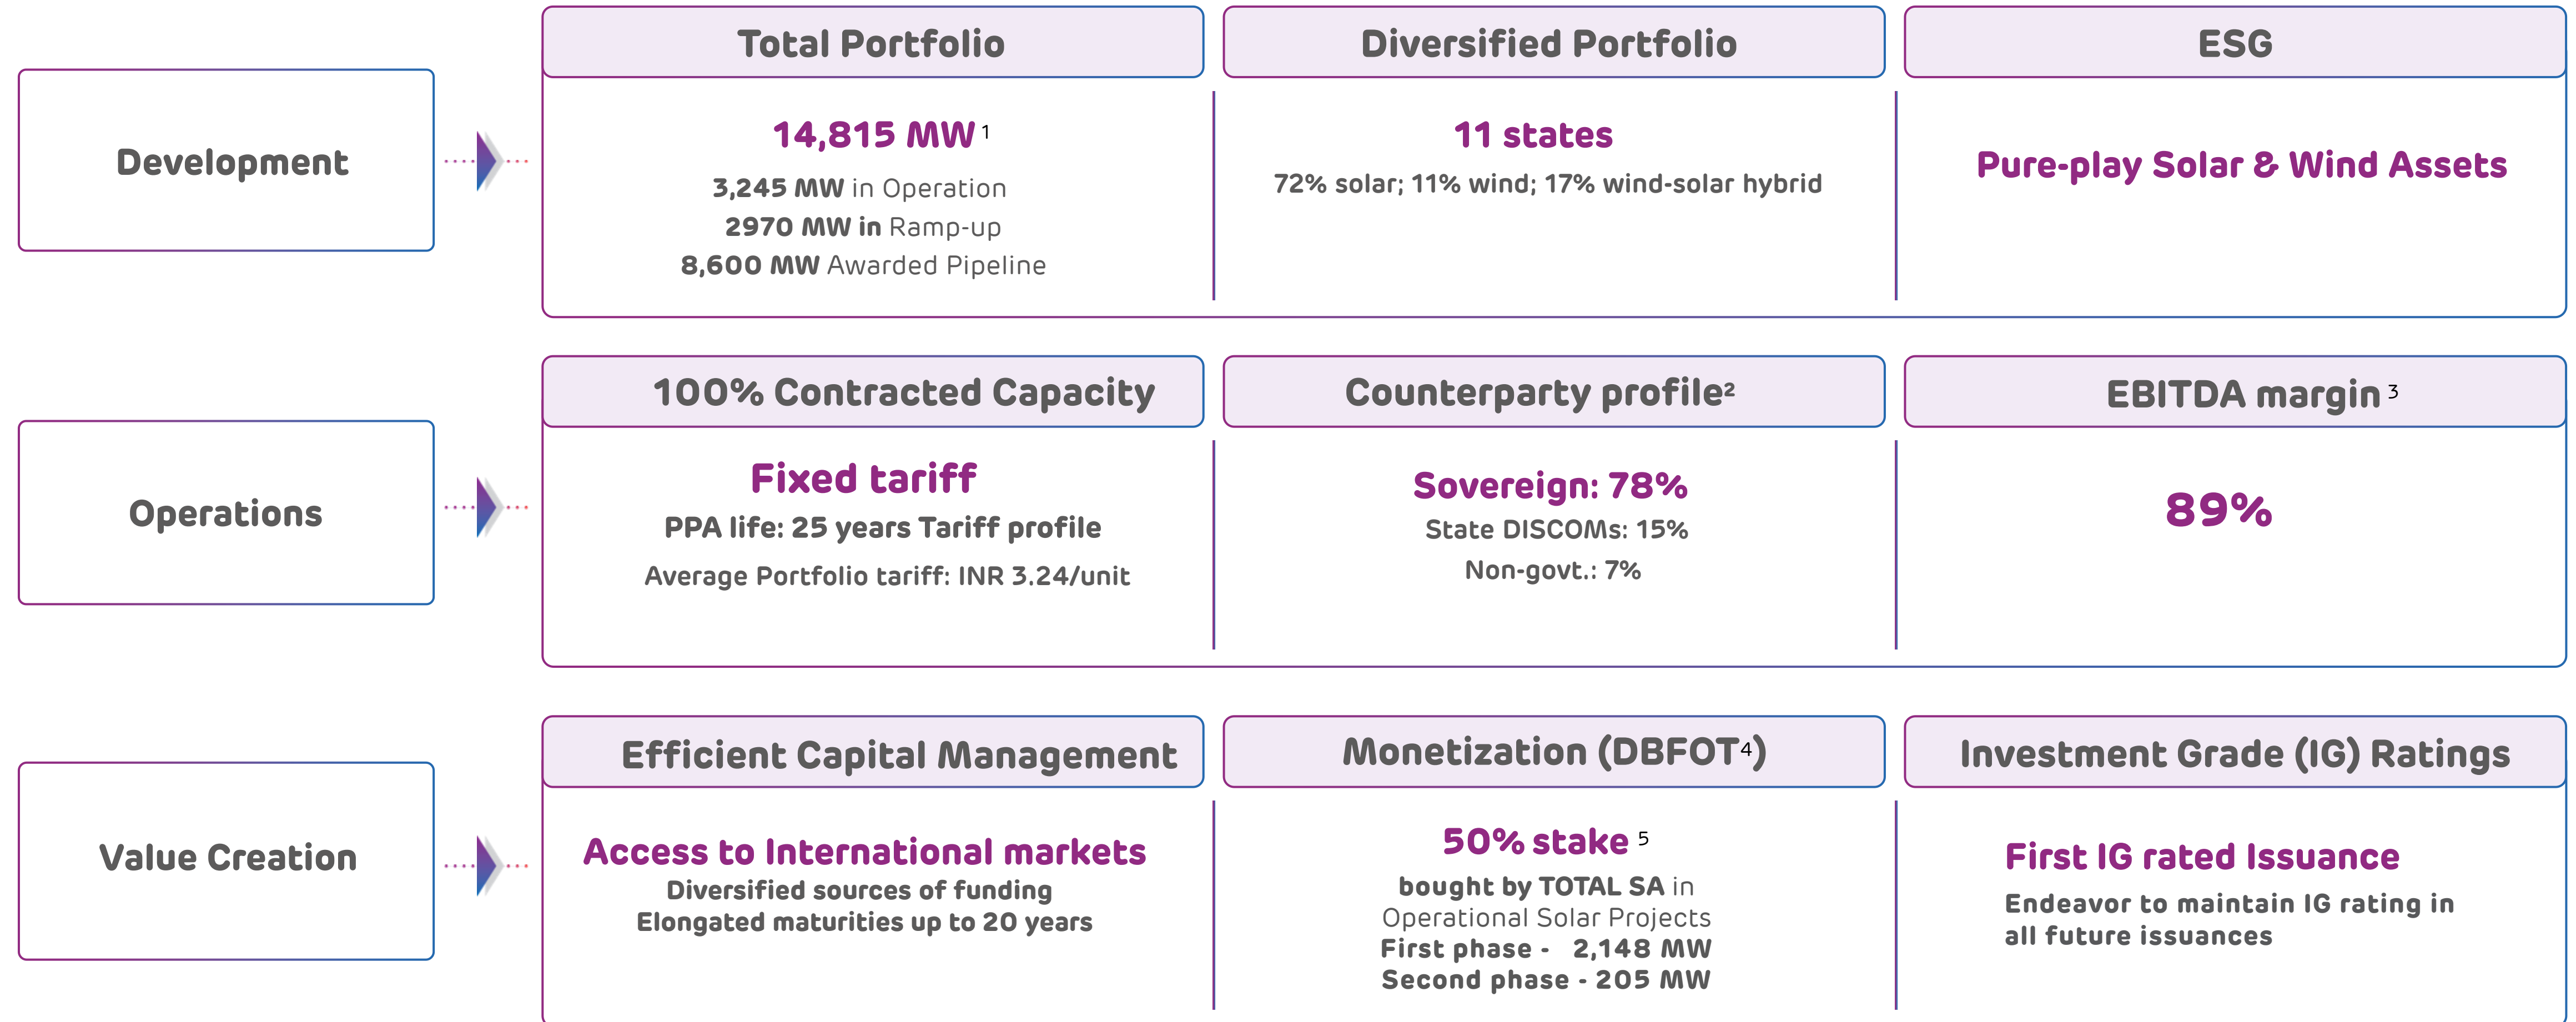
Development

Total Portfolio

14,815 MW $^1$

3,245 MW in Operation
2970 MW in Ramp-up
8,600 MW Awarded Pipeline

Diversified Portfolio

11 states

72% solar; 11% wind; 17% wind-solar hybrid

ESG

Pure-play Solar & Wind Assets

Operations

100% Contracted Capacity

Fixed tariff

PPA life: 25 years Tariff profile

Average Portfolio tariff: INR 3.24/unit

Counterparty profile$^2$

Sovereign: 78%

State DISCOMs: 15%

Non-govt.: 7%

EBITDA margin $^3$

89%

Value Creation

Efficient Capital Management

Access to International markets

Diversified sources of funding
Elongated maturities up to 20 years

Monetization (DBFOT$^4$)

50% stake $^5$

bought by TOTAL SA in Operational Solar Projects
First phase - 2,148 MW
Second phase - 205 MW

Investment Grade (IG) Ratings

First IG rated Issuance

Endeavor to maintain IG rating in all future issuances